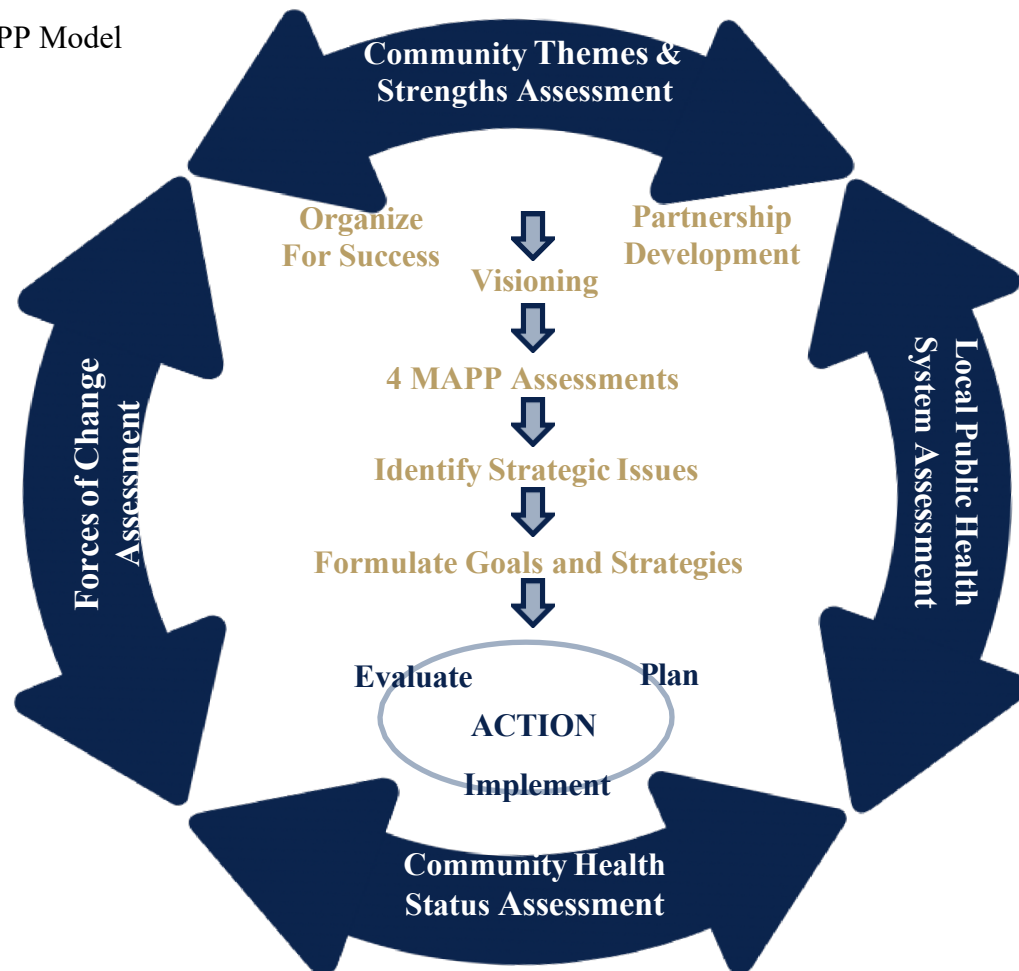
PP Model

Community Themes & Strengths Assessment

Organize For Success

Partnership Development

Visioning

4 MAPP Assessments

Identify Strategic Issues

Formulate Goals and Strategies

Forces of Change Assessment

Local Public Health System Assessment

Evaluate

Plan

ACTION

Implement

Community Health Status Assessment